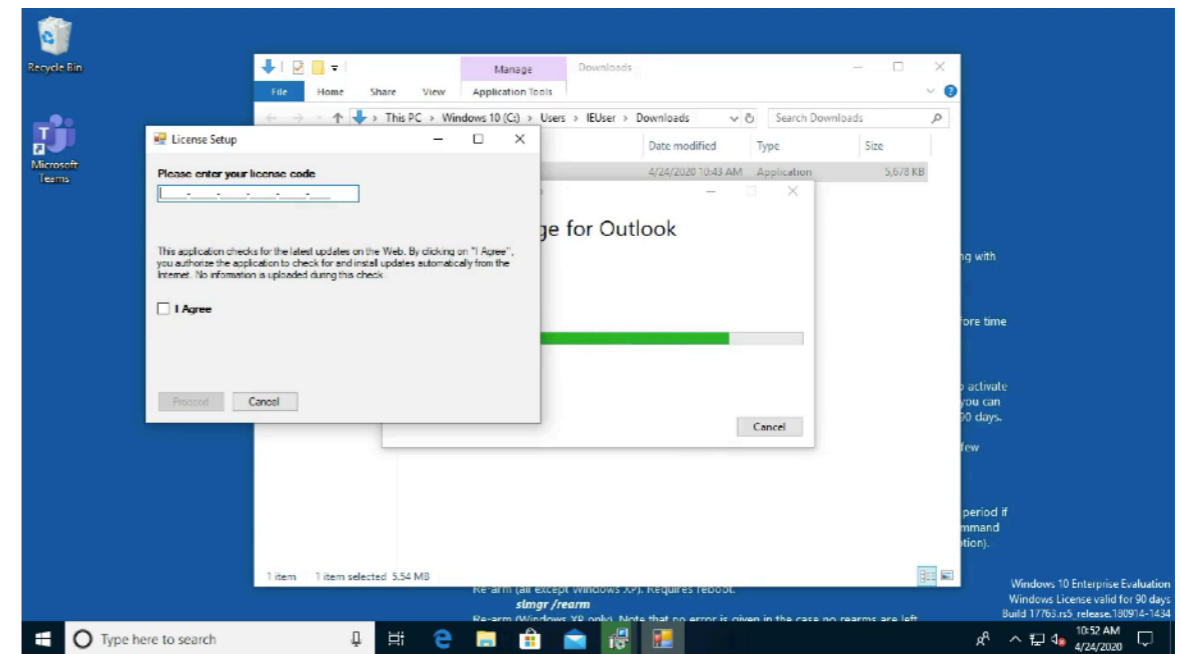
Recycle Bin

Microsoft Teams

Manage

Downloads

File

Home

Share

View

Application Tools

This PC › Windows 10 (C:) › Users › IEUser › Downloads

Search Downloads

Date modified

Type

Size

4/24/2020 10:43 AM

Application

5,678 KB

License Setup

Please enter your license code

This application checks for the latest updates on the Web. By clicking on "I Agree", you authorize the application to check for and install updates automatically from the Internet. No information is uploaded during this check

I Agree

Proceed

Cancel

ge for Outlook

Cancel

ng with

fore time

activate you can 90 days.

few

period if mmand tion).

1 item 1 item selected 5.54 MB

Re-arm (all except Windows XP). Requires reboot.

slmgr /rearm

Re-arm (Windows XP only). Note that no error is given in the case no rearms are left

Windows 10 Enterprise Evaluation
Windows License valid for 90 days
Build 17763.rs5_release.180914-1434

Type here to search

10:52 AM
4/24/2020